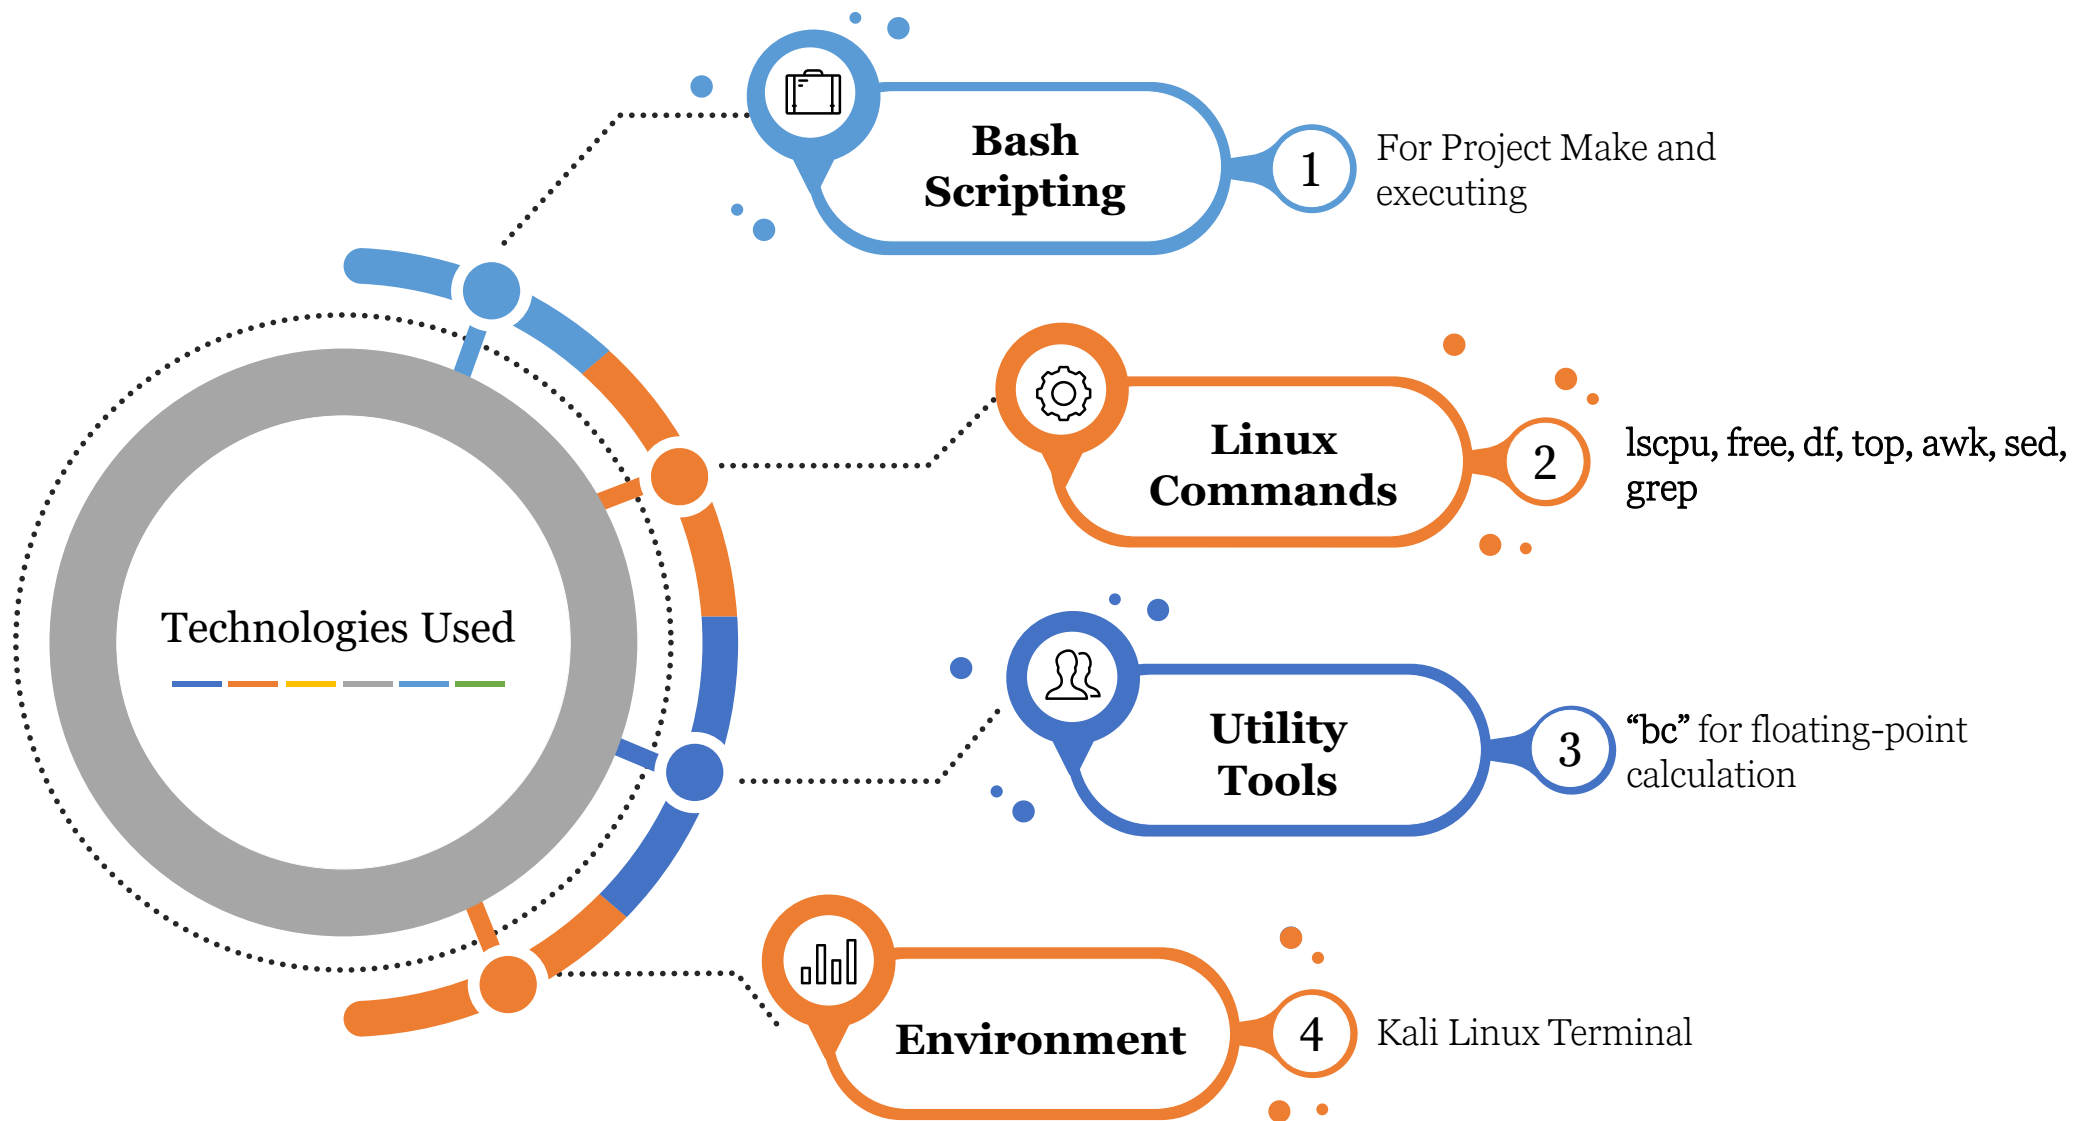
Technologies Used

Bash Scripting

1

For Project Make and executing

Linux Commands

2

lscpu, free, df, top, awk, sed, grep

Utility Tools

3

“bc” for floating-point calculation

Environment

4

Kali Linux Terminal